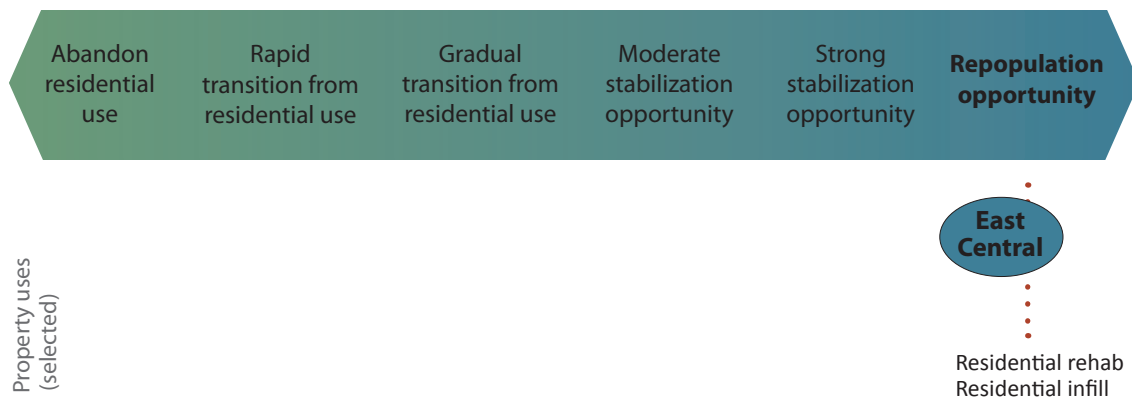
Abandon residential use

Rapid transition from residential use

Gradual transition from residential use

Moderate stabilization opportunity

Strong stabilization opportunity

**Repopulation opportunity**

**East Central**

Property uses (selected)

Residential rehab
Residential infill